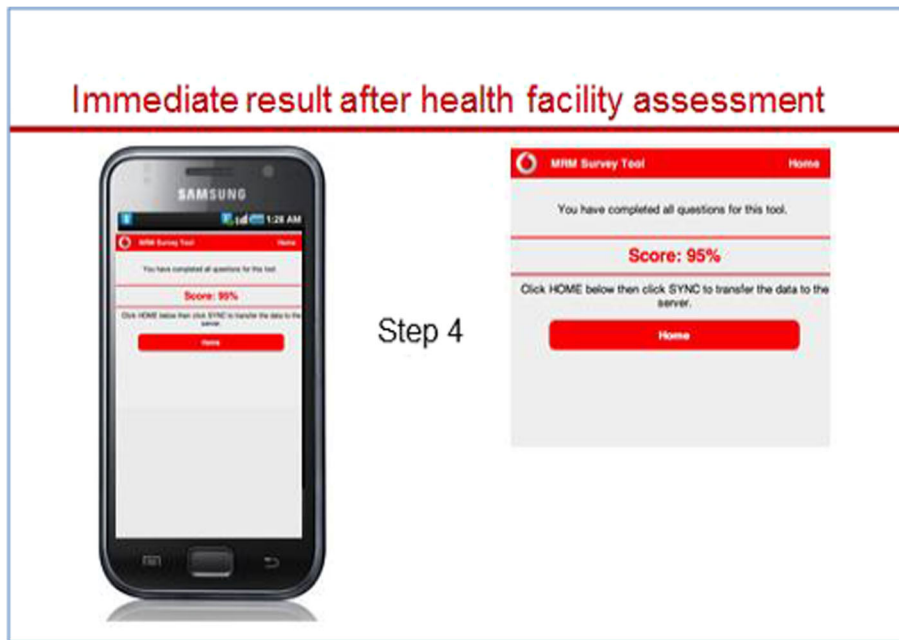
Immediate result after health facility assessment

SAMSUNG

1:28 AM

MRM Survey Tool

Home

You have completed all questions for this tool.

Score: 95%

Click HOME below then click SYNC to transfer the data to the server.

Home

Step 4

MRM Survey Tool

Home

You have completed all questions for this tool.

Score: 95%

Click HOME below then click SYNC to transfer the data to the server.

Home